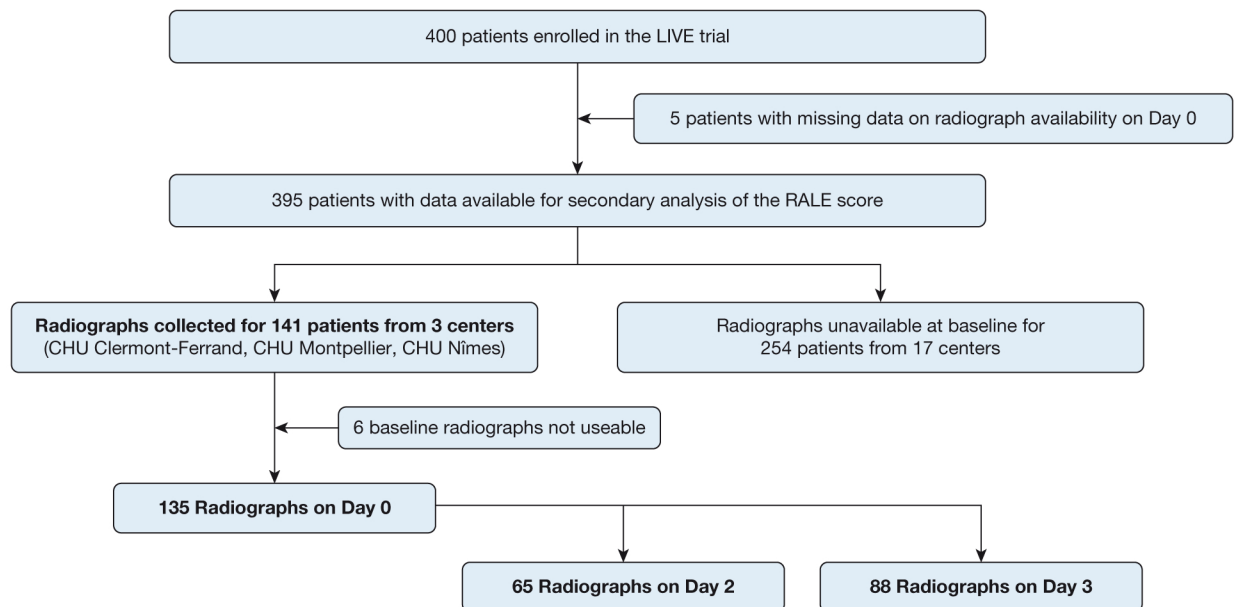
400 patients enrolled in the LIVE trial

5 patients with missing data on radiograph availability on Day 0

395 patients with data available for secondary analysis of the RALE score

Radiographs collected for 141 patients from 3 centers (CHU Clermont-Ferrand, CHU Montpellier, CHU Nîmes)

Radiographs unavailable at baseline for 254 patients from 17 centers

6 baseline radiographs not useable

135 Radiographs on Day 0

65 Radiographs on Day 2

88 Radiographs on Day 3